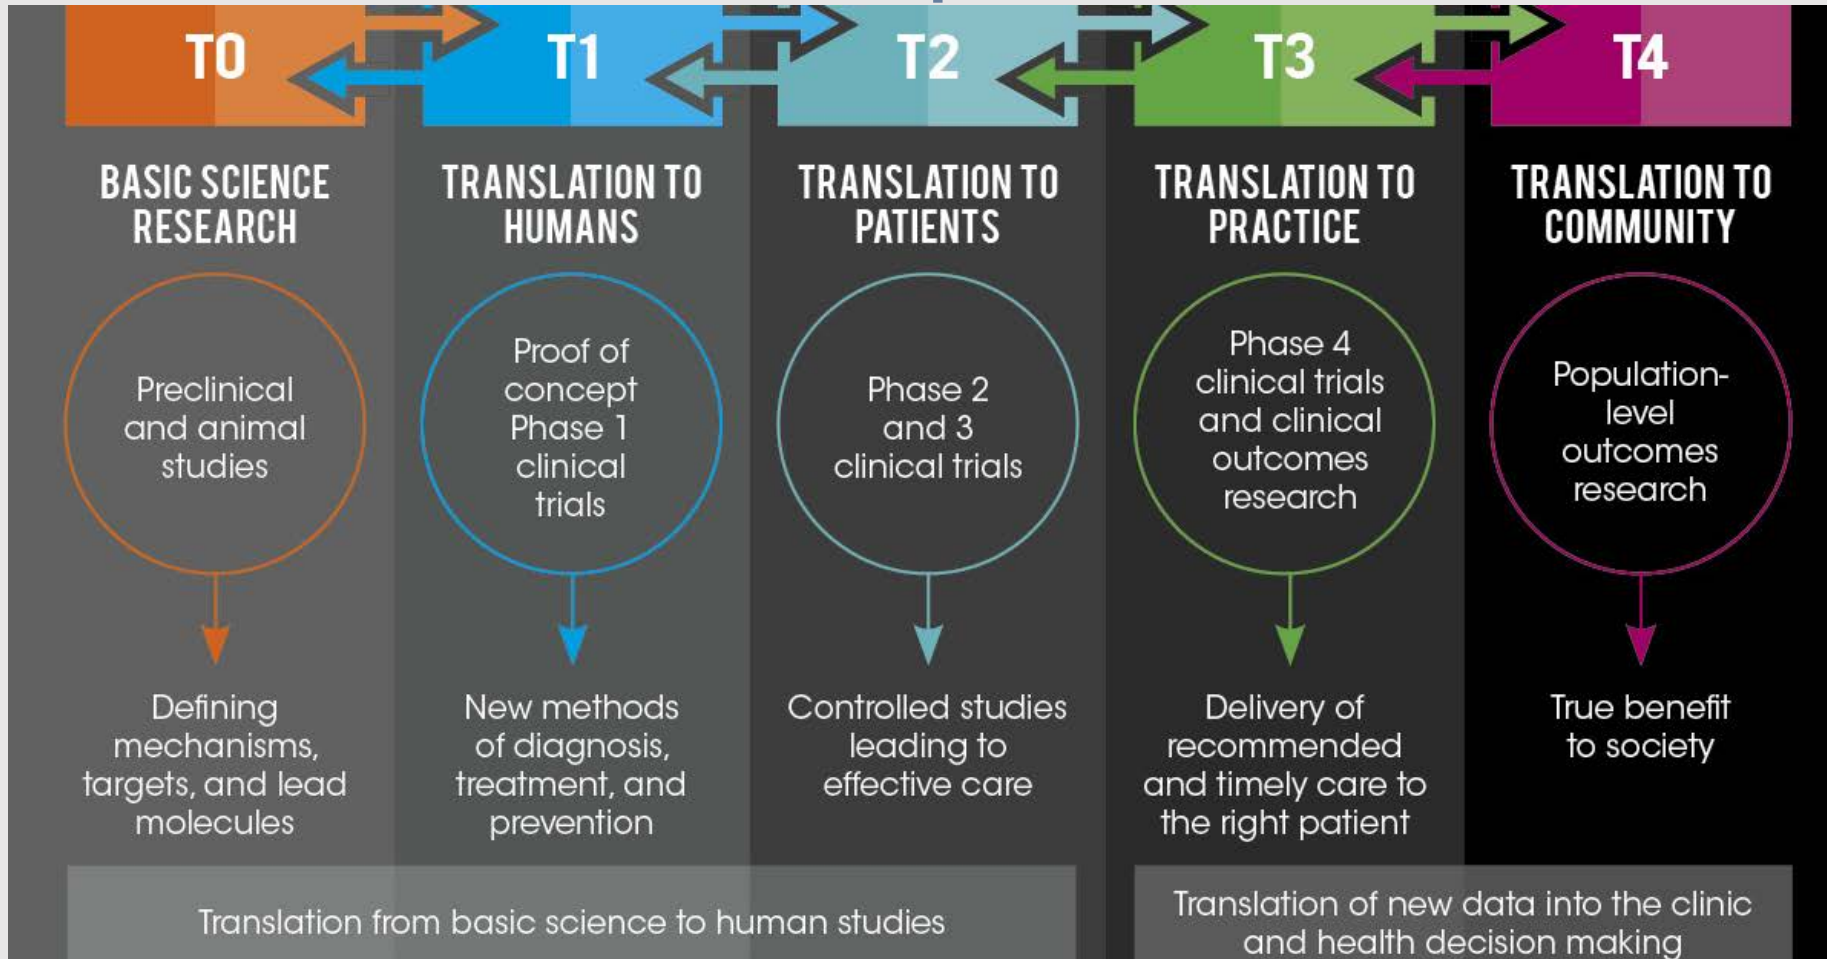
T0

BASIC SCIENCE RESEARCH

Preclinical and animal studies

Defining mechanisms, targets, and lead molecules

T1

TRANSLATION TO HUMANS

Proof of concept Phase 1 clinical trials

New methods of diagnosis, treatment, and prevention

T2

TRANSLATION TO PATIENTS

Phase 2 and 3 clinical trials

Controlled studies leading to effective care

T3

TRANSLATION TO PRACTICE

Phase 4 clinical trials and clinical outcomes research

Delivery of recommended and timely care to the right patient

T4

TRANSLATION TO COMMUNITY

Population-level outcomes research

True benefit to society

Translation from basic science to human studies

Translation of new data into the clinic and health decision making